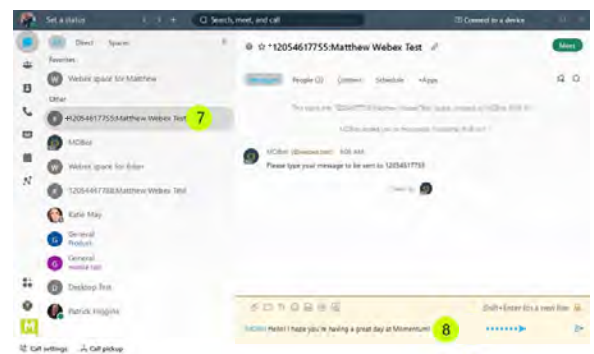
Set a status

Search, meet, and call

Connect to a device

Direct Spaces

Favorites

Webex space for Matthew

Other

+12054617755:Matthew Webex Test

7

MOBot

Webex space for Brian

12054417788:Matthew Webex Test

Katie May

General

Product

General

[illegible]

Desktop Test

Patrick Higgins

Call settings

Call pickup

+12054617755:Matthew Webex Test

Meet

Messages

People (2)

Content

Schedule

+Apps

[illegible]

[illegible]

MOBot

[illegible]

Please type your message to be sent to 12054617755

Seen by

Shift+Enter for a new line

MOBot Hello! I hope you're having a great day at Momentum!

8